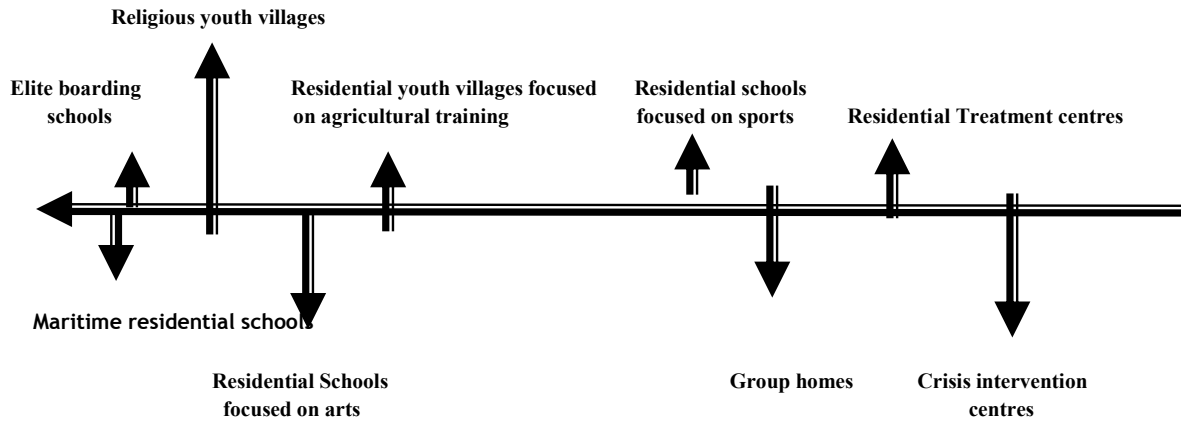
Religious youth villages

Elite boarding schools

Residential youth villages focused on agricultural training

Residential schools focused on sports

Residential Treatment centres

Maritime residential schools

Residential Schools focused on arts

Group homes

Crisis intervention centres